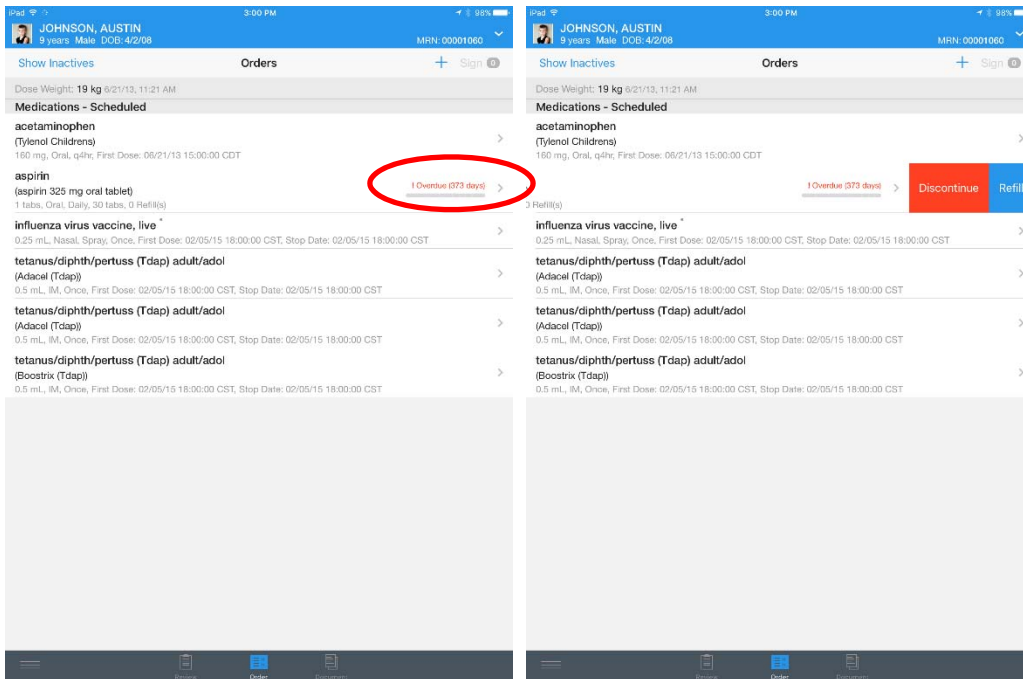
iPad 3:00 PM 98%

JOHNSON, AUSTIN
9 years Male DOB: 4/2/08
MRN: 00001060

Show Inactives
Orders
+ Sign 0

Dose Weight: 19 kg 6/21/13, 11:21 AM

Medications - Scheduled

acetaminophen
(Tylenol Childrens)
160 mg, Oral, q4hr, First Dose: 06/21/13 15:00:00 CDT

aspirin
(aspirin 325 mg oral tablet)
1 tabs, Oral, Daily, 30 tabs, 0 Refill(s)
! Overdue (373 days)

influenza virus vaccine, live *
0.25 mL, Nasal, Spray, Once, First Dose: 02/05/15 18:00:00 CST, Stop Date: 02/05/15 18:00:00 CST

tetanus/diphth/pertuss (Tdap) adult/adol
(Adacel (Tdap))
0.5 mL, IM, Once, First Dose: 02/05/15 18:00:00 CST, Stop Date: 02/05/15 18:00:00 CST

tetanus/diphth/pertuss (Tdap) adult/adol
(Adacel (Tdap))
0.5 mL, IM, Once, First Dose: 02/05/15 18:00:00 CST, Stop Date: 02/05/15 18:00:00 CST

tetanus/diphth/pertuss (Tdap) adult/adol
(Boostrix (Tdap))
0.5 mL, IM, Once, First Dose: 02/05/15 18:00:00 CST, Stop Date: 02/05/15 18:00:00 CST

Review Order Document

iPad 3:00 PM 98%

JOHNSON, AUSTIN
9 years Male DOB: 4/2/08
MRN: 00001060

Show Inactives
Orders
+ Sign 0

Dose Weight: 19 kg 6/21/13, 11:21 AM

Medications - Scheduled

acetaminophen
(Tylenol Childrens)
160 mg, Oral, q4hr, First Dose: 06/21/13 15:00:00 CDT

0 Refill(s)
! Overdue (373 days)
Discontinue
Refill

influenza virus vaccine, live *
0.25 mL, Nasal, Spray, Once, First Dose: 02/05/15 18:00:00 CST, Stop Date: 02/05/15 18:00:00 CST

tetanus/diphth/pertuss (Tdap) adult/adol
(Adacel (Tdap))
0.5 mL, IM, Once, First Dose: 02/05/15 18:00:00 CST, Stop Date: 02/05/15 18:00:00 CST

tetanus/diphth/pertuss (Tdap) adult/adol
(Adacel (Tdap))
0.5 mL, IM, Once, First Dose: 02/05/15 18:00:00 CST, Stop Date: 02/05/15 18:00:00 CST

tetanus/diphth/pertuss (Tdap) adult/adol
(Boostrix (Tdap))
0.5 mL, IM, Once, First Dose: 02/05/15 18:00:00 CST, Stop Date: 02/05/15 18:00:00 CST

Review Order Document